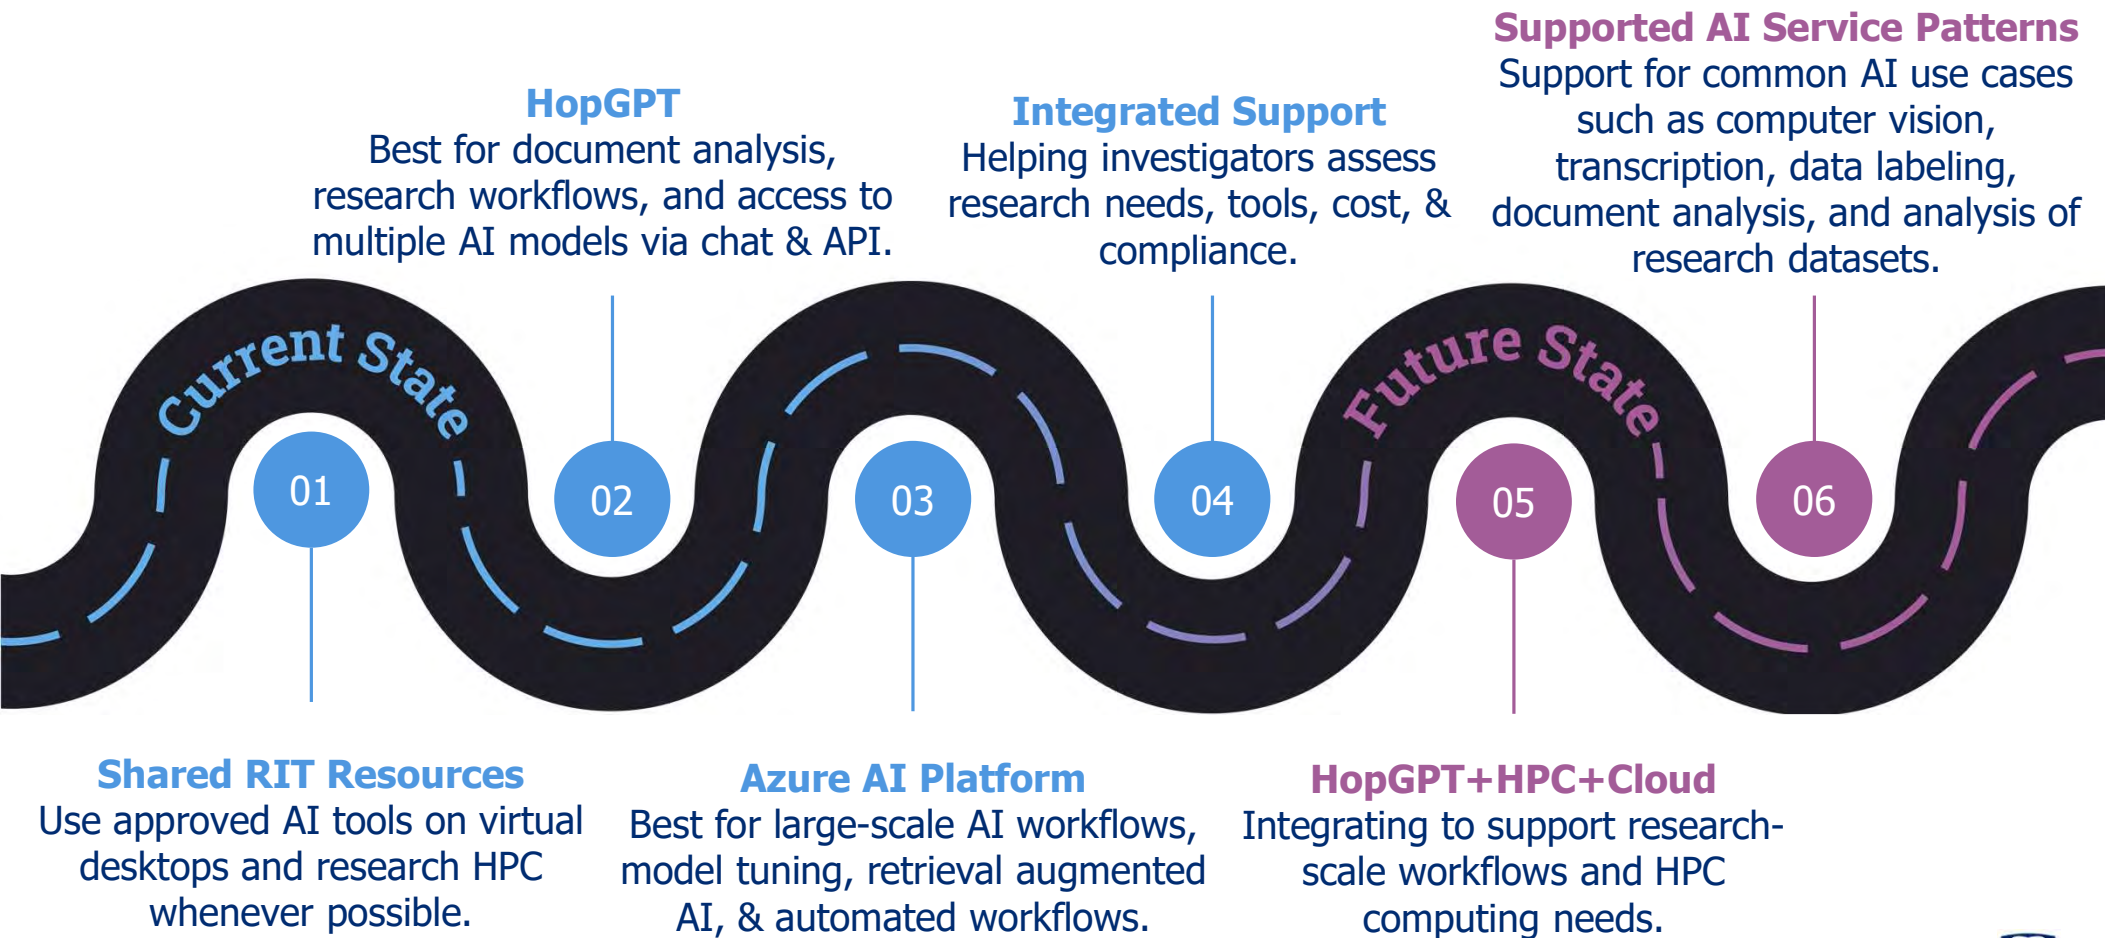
HopGPT
Best for document analysis, research workflows, and access to multiple AI models via chat & API.

Integrated Support
Helping investigators assess research needs, tools, cost, & compliance.

Supported AI Service Patterns
Support for common AI use cases such as computer vision, transcription, data labeling, document analysis, and analysis of research datasets.

Current State

Future State

01

02

03

04

05

06

Shared RIT Resources
Use approved AI tools on virtual desktops and research HPC whenever possible.

Azure AI Platform
Best for large-scale AI workflows, model tuning, retrieval augmented AI, & automated workflows.

HopGPT+HPC+Cloud
Integrating to support research-scale workflows and HPC computing needs.